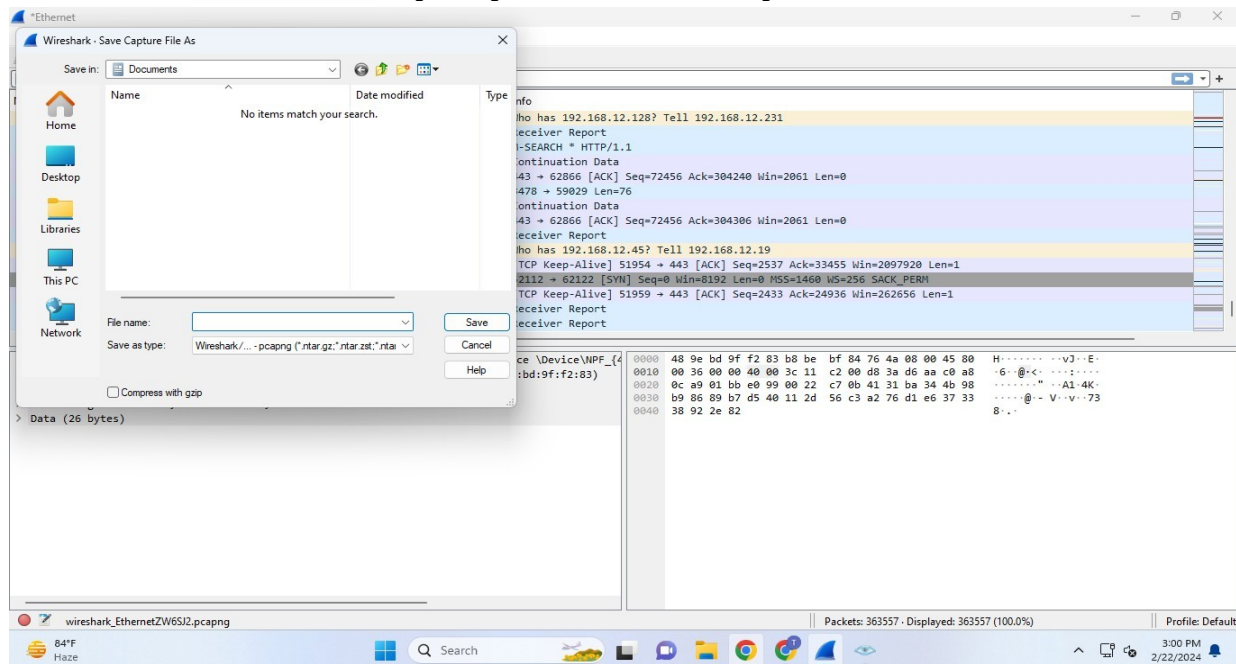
*Ethernet

Wireshark · Save Capture File As

Save in: Documents

Name
Date modified
Type
No items match your search.

Home
Desktop
Libraries
This PC
Network

File name:
Save as type: Wireshark/... - pcapng (*.ntar.gz;*.ntar.zst;*.ntai
Save
Cancel
Help
Compress with gzip

nfo
Who has 192.168.12.128? Tell 192.168.12.231
Receiver Report
-SEARCH * HTTP/1.1
Continuation Data
43 → 62866 [ACK] Seq=72456 Ack=304240 Win=2061 Len=0
478 → 59029 Len=76
Continuation Data
43 → 62866 [ACK] Seq=72456 Ack=304306 Win=2061 Len=0
Receiver Report
Who has 192.168.12.45? Tell 192.168.12.19
TCP Keep-Alive] 51954 → 443 [ACK] Seq=2537 Ack=33455 Win=2097920 Len=1
2112 → 62122 [SYN] Seq=0 Win=8192 Len=0 MSS=1460 WS=256 SACK_PERM
TCP Keep-Alive] 51959 → 443 [ACK] Seq=2433 Ack=24936 Win=262656 Len=1
Receiver Report
Receiver Report

ce \Device\NPF_{4
:bd:9f:f2:83)
> Data (26 bytes)

0000 48 9e bd 9f f2 83 b8 be bf 84 76 4a 08 00 45 80 H·······vJ··E·
0010 00 36 00 00 40 00 3c 11 c2 00 d8 3a d6 aa c0 a8 ·6··@·<· ···:····
0020 0c a9 01 bb e0 99 00 22 c7 0b 41 31 ba 34 4b 98 ·······" ··A1·4K·
0030 b9 86 89 b7 d5 40 11 2d 56 c3 a2 76 d1 e6 37 33 ·····@·- V··v··73
0040 38 92 2e 82 8·.·

wireshark_EthernetZW6SJ2.pcapng
Packets: 363557 · Displayed: 363557 (100.0%)
Profile: Default

84°F
Haze
Search
3:00 PM
2/22/2024